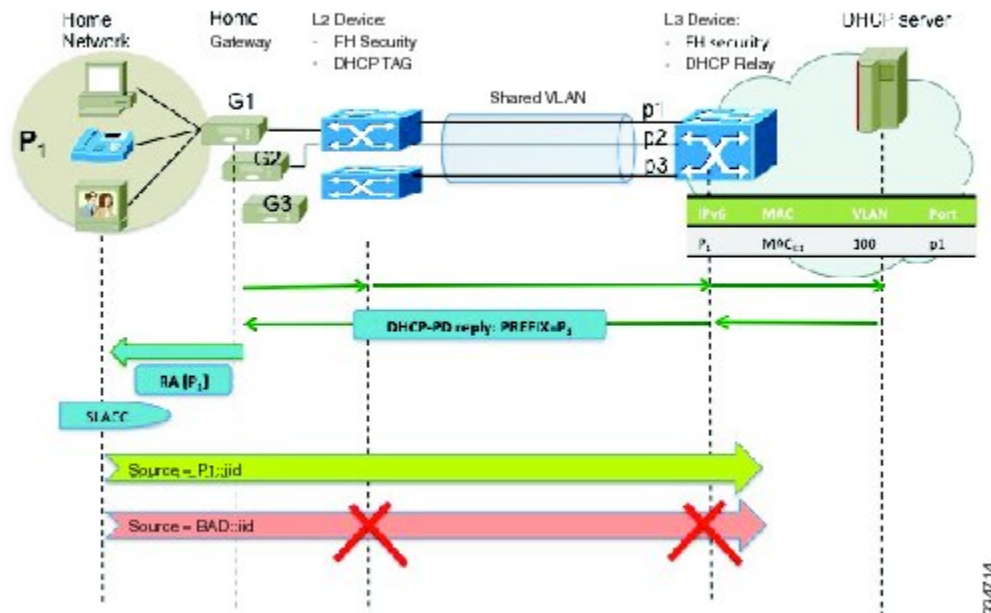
Home Network

Home Gateway

L2 Device:
- FH Security
- DHCP TAG

L3 Device:
- FH security
- DHCP Relay

DHCP server

$P_1$

G1

G2

G3

Shared VLAN

p1

p2

p3

| IPv6 | MAC | VLAN | Port |
|---|---|---|---|
| $P_1$ | $MAC_{G1}$ | 300 | p1 |

DHCP-PD reply: PREFIX=$P_1$

RA [$P_1$]

SLAAC

Source = P1::iid

Source = BAD::iid

334714